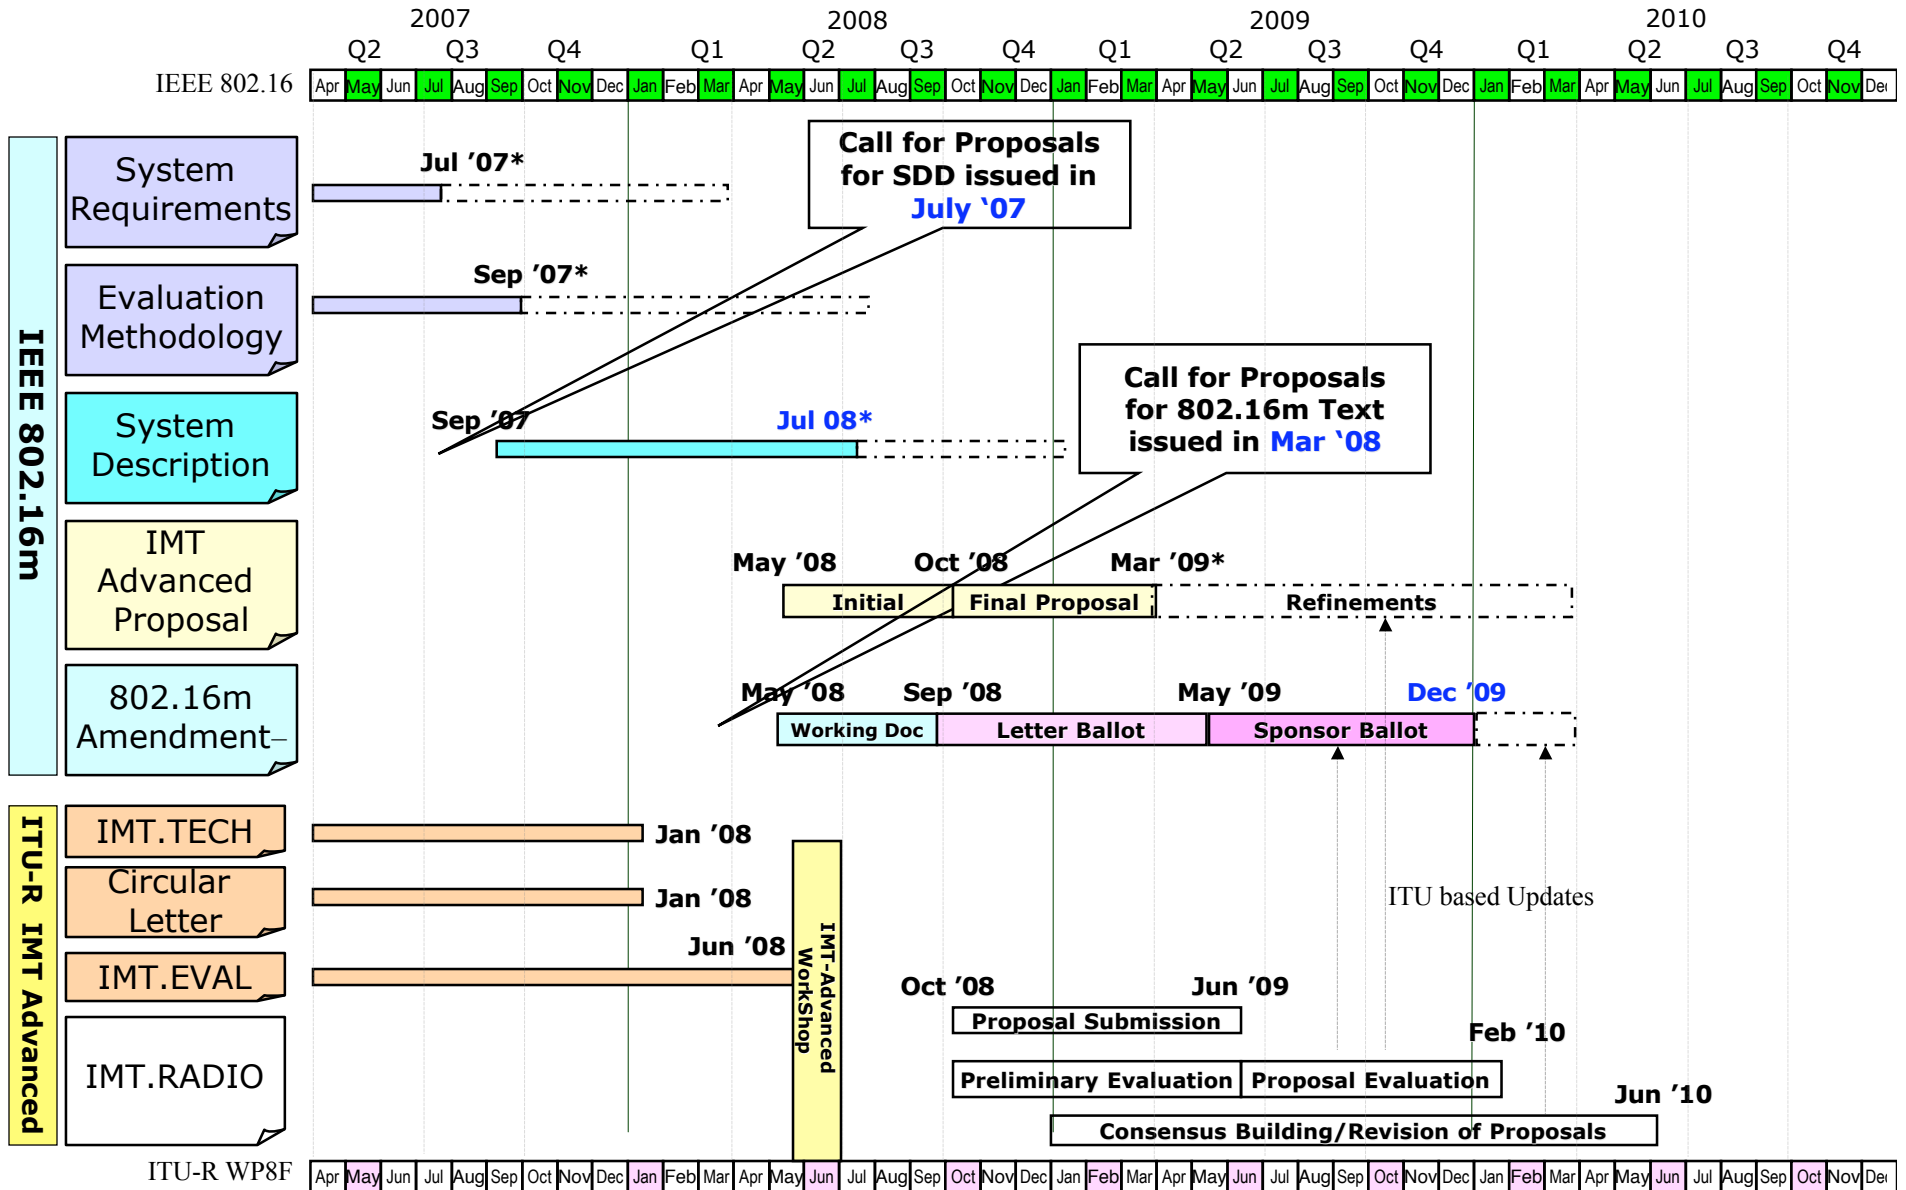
2007 2008 2009 2010

Q2 Q3 Q4 Q1 Q2 Q3 Q4 Q1 Q2 Q3 Q4 Q1 Q2 Q3 Q4

IEEE 802.16

| Apr | May | Jun | Jul | Aug | Sep | Oct | Nov | Dec | Jan | Feb | Mar | Apr | May | Jun | Jul | Aug | Sep | Oct | Nov | Dec | Jan | Feb | Mar | Apr | May | Jun | Jul | Aug | Sep | Oct | Nov | Dec | Jan | Feb | Mar | Apr | May | Jun | Jul | Aug | Sep | Oct | Nov | Dec |
|---|---|---|---|---|---|---|---|---|---|---|---|---|---|---|---|---|---|---|---|---|---|---|---|---|---|---|---|---|---|---|---|---|---|---|---|---|---|---|---|---|---|---|---|---|

IEEE 802.16m

System Requirements

Jul '07*

Call for Proposals for SDD issued in July '07

Evaluation Methodology

Sep '07*

System Description

Sep '07

Jul 08*

Call for Proposals for 802.16m Text issued in Mar '08

IMT Advanced Proposal

May '08 Oct '08 Mar '09*

Initial Final Proposal Refinements

802.16m Amendment

May '08 Sep '08 May '09 Dec '09

Working Doc Letter Ballot Sponsor Ballot

ITU-R IMT Advanced

IMT.TECH

Jan '08

Circular Letter

Jan '08

ITU based Updates

IMT.EVAL

Jun '08

IMT-Advanced WorkShop

Oct '08 Jun '09

Proposal Submission

Feb '10

IMT.RADIO

Preliminary Evaluation Proposal Evaluation

Jun '10

Consensus Building/Revision of Proposals

ITU-R WP8F

| Apr | May | Jun | Jul | Aug | Sep | Oct | Nov | Dec | Jan | Feb | Mar | Apr | May | Jun | Jul | Aug | Sep | Oct | Nov | Dec | Jan | Feb | Mar | Apr | May | Jun | Jul | Aug | Sep | Oct | Nov | Dec | Jan | Feb | Mar | Apr | May | Jun | Jul | Aug | Sep | Oct | Nov | Dec |
|---|---|---|---|---|---|---|---|---|---|---|---|---|---|---|---|---|---|---|---|---|---|---|---|---|---|---|---|---|---|---|---|---|---|---|---|---|---|---|---|---|---|---|---|---|